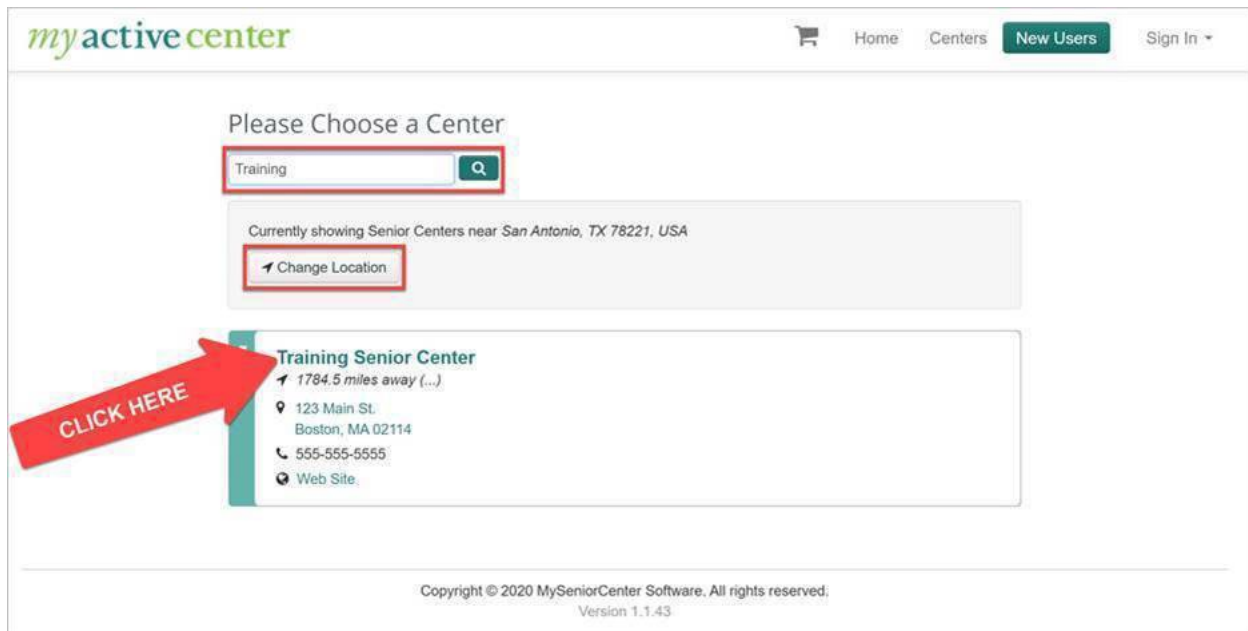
myactivecenter

Home Centers New Users Sign In

Please Choose a Center

Training

Currently showing Senior Centers near San Antonio, TX 78221, USA

Change Location

Training Senior Center
1784.5 miles away (...)
123 Main St.
Boston, MA 02114
555-555-5555
Web Site

CLICK HERE

Copyright © 2020 MySeniorCenter Software. All rights reserved.
Version 1.1.43